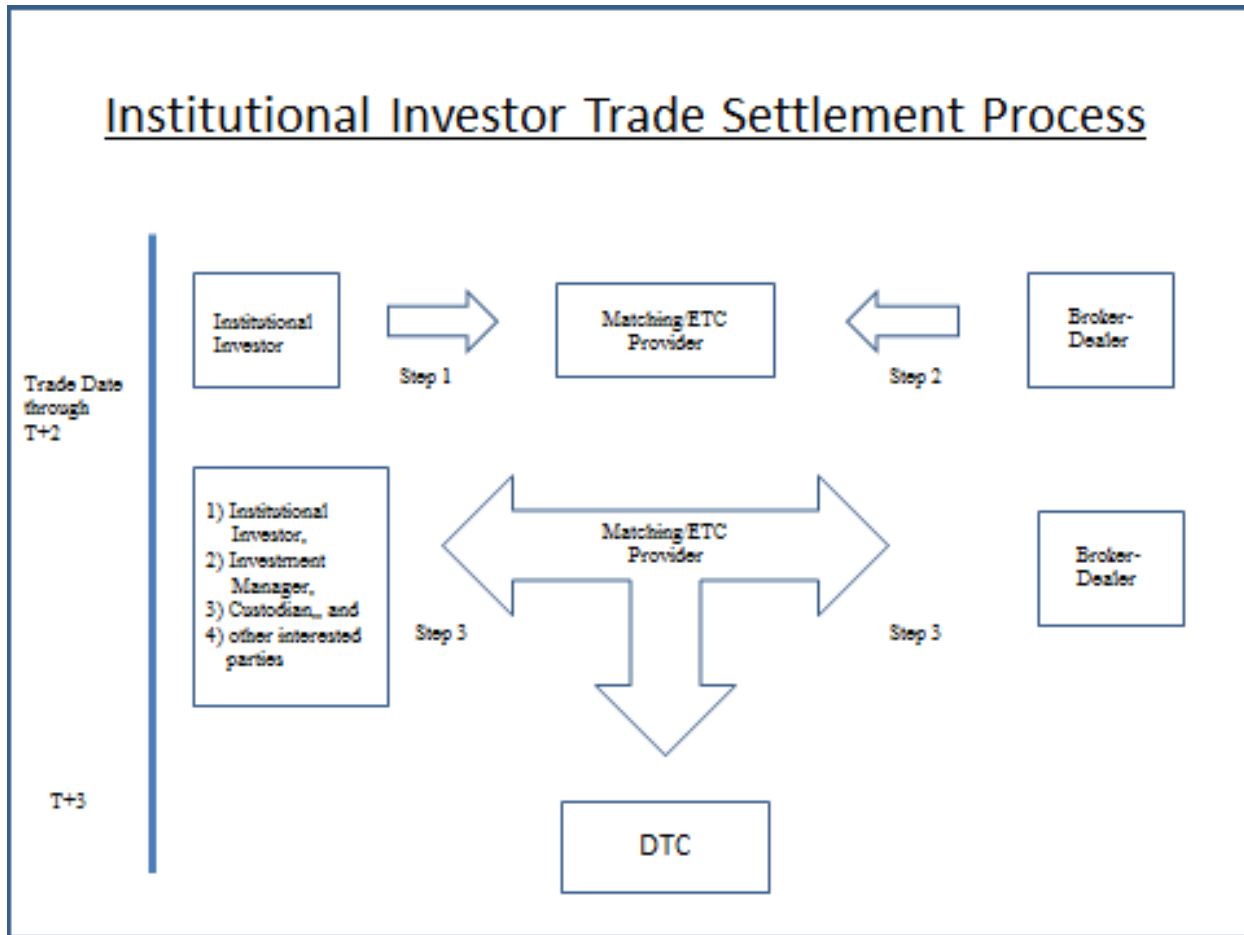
Institutional Investor Trade Settlement Process

Trade Date through T+2

Institutional Investor

Step 1

Matching/ETC Provider

Step 2

Broker-Dealer

1) Institutional Investor,
2) Investment Manager,
3) Custodian,, and
4) other interested parties

Step 3

Matching/ETC Provider

Step 3

Broker-Dealer

T+3

DTC